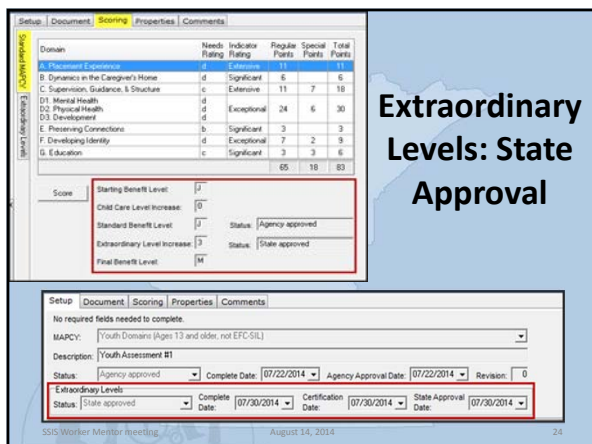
Setup | Document | Scoring | Properties | Comments

Standard MAPCY | Extraordinary Levels

| Domain | Needs Rating | Indicator Rating | Regular Points | Special Points | Total Points |
|---|---|---|---|---|---|
| A. Placement Experience | d | Extensive | 11 | | 11 |
| B. Dynamics in the Caregiver's Home | d | Significant | 6 | | 6 |
| C. Supervision, Guidance, & Structure | c | Extensive | 11 | 7 | 18 |
| D1. Mental Health D2. Physical Health D3. Development | d d d | Exceptional | 24 | 6 | 30 |
| E. Preserving Connections | b | Significant | 3 | | 3 |
| F. Developing Identity | d | Exceptional | 7 | 2 | 9 |
| G. Education | c | Significant | 3 | 3 | 6 |
| | | | 65 | 18 | 83 |

Score

Starting Benefit Level: J
Child Care Level Increase: 0
Standard Benefit Level: J Status: Agency approved
Extraordinary Level Increase: 3 Status: State approved
Final Benefit Level: M

Extraordinary Levels: State Approval

Setup | Document | Scoring | Properties | Comments
No required fields needed to complete.
MAPCY: Youth Domains (Ages 13 and older, not EFC-SIL)
Description: Youth Assessment #1
Status: Agency approved Complete Date: 07/22/2014 Agency Approval Date: 07/22/2014 Revision: 0
Extraordinary Levels
Status: State approved Complete Date: 07/30/2014 Certification Date: 07/30/2014 State Approval Date: 07/30/2014

SSIS Worker Mentor meeting August 14, 2014 24